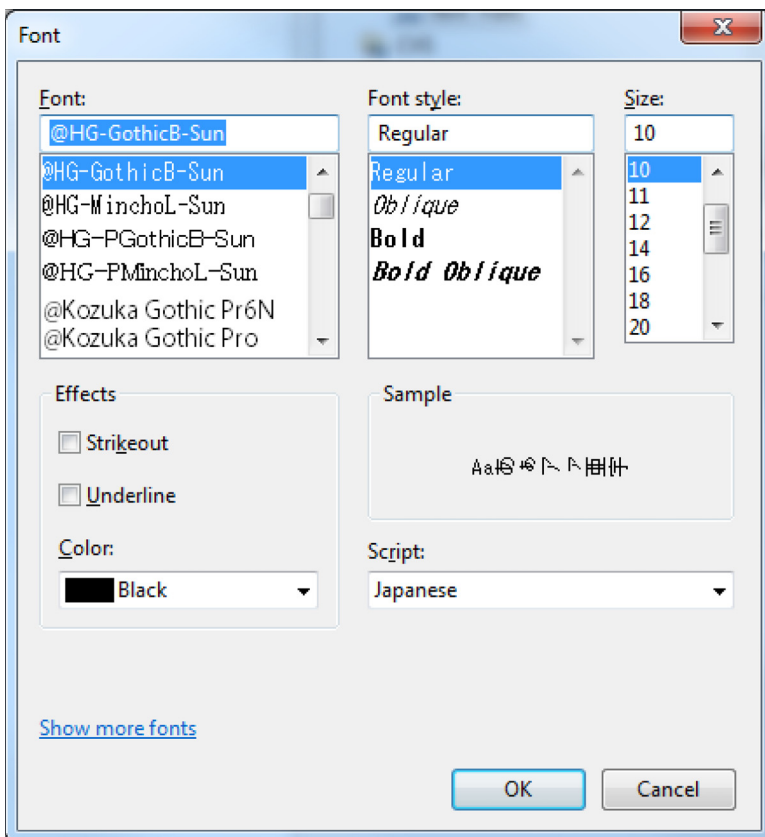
Font

Font:
@HG-GothicB-Sun
@HG-GothicB-Sun
@HG-MinchoL-Sun
@HG-PGothicB-Sun
@HG-PMinchoL-Sun
@Kozuka Gothic Pr6N
@Kozuka Gothic Pro

Font style:
Regular
Regular
Oblique
Bold
Bold Oblique

Size:
10
10
11
12
14
16
18
20

Effects
Strikeout
Underline
Color:
Black

Sample
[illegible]

Script:
Japanese

Show more fonts

OK
Cancel